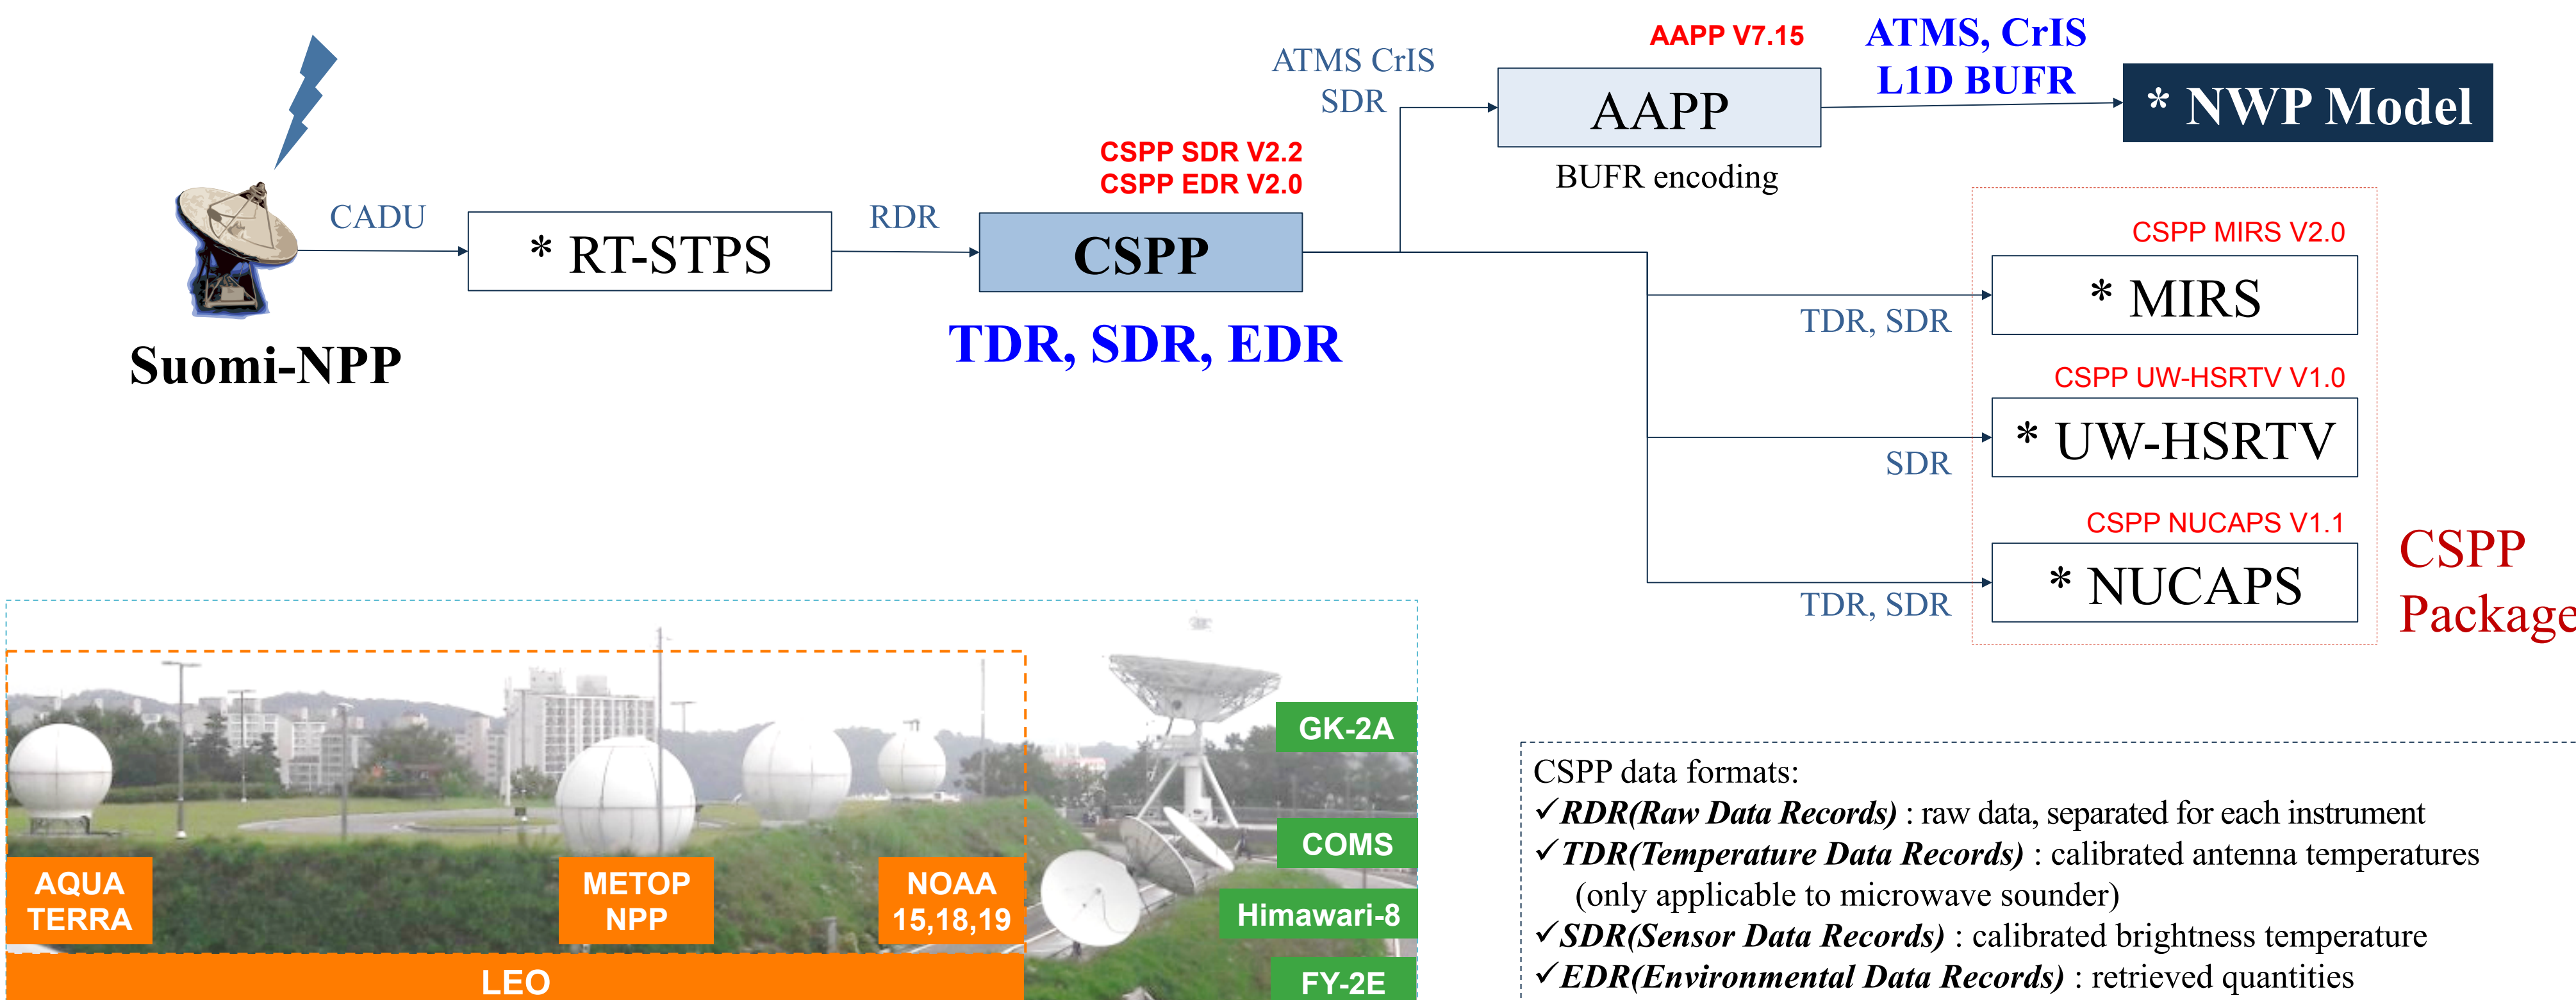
Suomi-NPP

CADU

* RT-STPS

RDR

CSPP SDR V2.2
CSPP EDR V2.0

CSPP

TDR, SDR, EDR

ATMS CrIS
SDR

AAPP V7.15

AAPP

BUFR encoding

ATMS, CrIS
L1D BUFR

* NWP Model

CSPP MIRS V2.0

TDR, SDR

* MIRS

CSPP UW-HSRTV V1.0

SDR

* UW-HSRTV

CSPP NUCAPS V1.1

TDR, SDR

* NUCAPS

CSPP
Package

GK-2A

COMS

Himawari-8

FY-2E

AQUA
TERRA

METOP
NPP

NOAA
15,18,19

LEO

CSPP data formats:
✓*RDR(Raw Data Records)* : raw data, separated for each instrument
✓*TDR(Temperature Data Records)* : calibrated antenna temperatures
(only applicable to microwave sounder)
✓*SDR(Sensor Data Records)* : calibrated brightness temperature
✓*EDR(Environmental Data Records)* : retrieved quantities